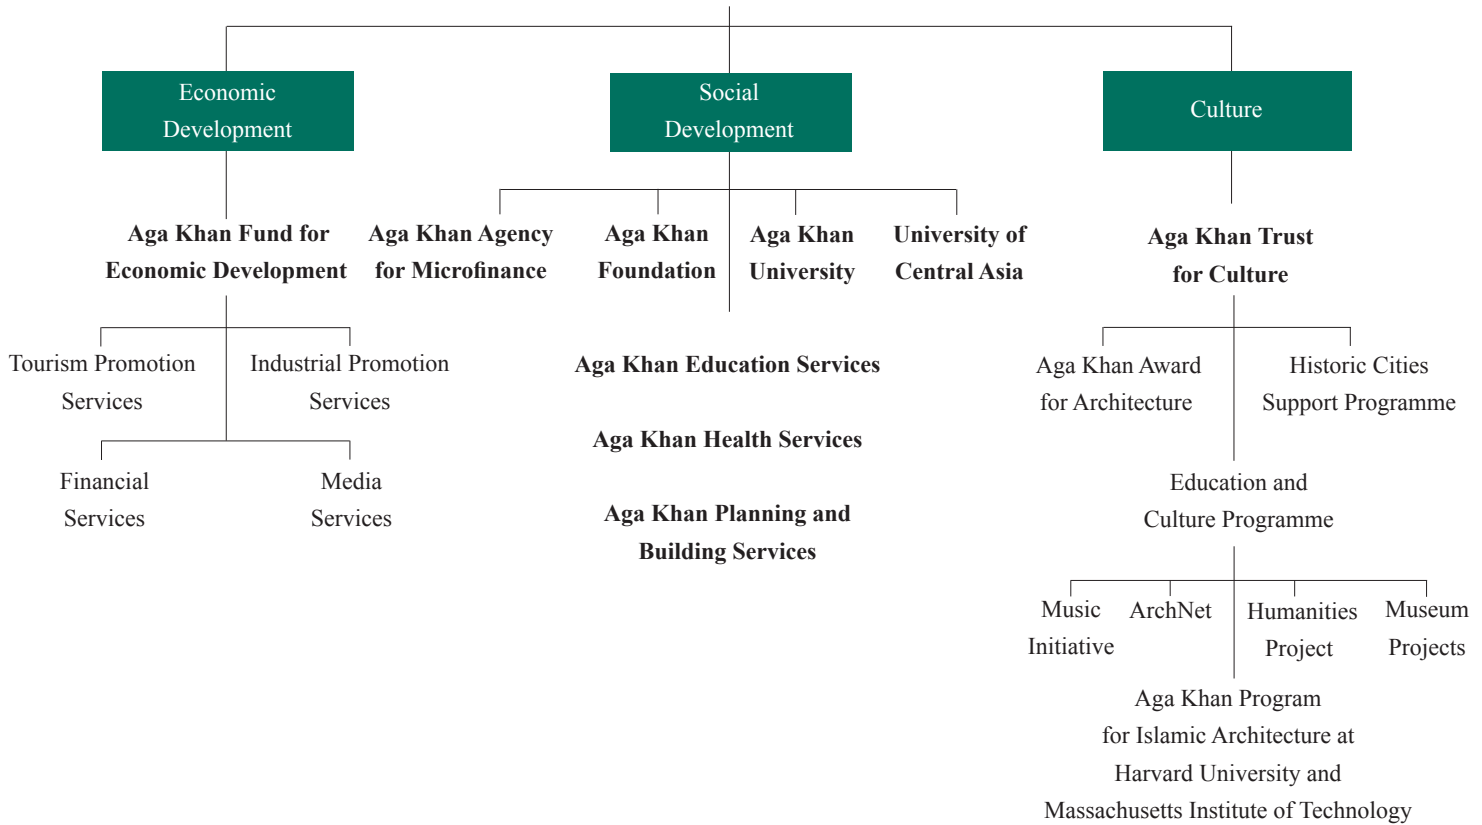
Economic Development

Social Development

Culture

Aga Khan Fund for Economic Development

Aga Khan Agency for Microfinance

Aga Khan Foundation

Aga Khan University

University of Central Asia

Aga Khan Trust for Culture

Tourism Promotion Services

Industrial Promotion Services

Financial Services

Media Services

Aga Khan Education Services

Aga Khan Health Services

Aga Khan Planning and Building Services

Aga Khan Award for Architecture

Historic Cities Support Programme

Education and Culture Programme

Music Initiative

ArchNet

Humanities Project

Museum Projects

Aga Khan Program for Islamic Architecture at Harvard University and Massachusetts Institute of Technology